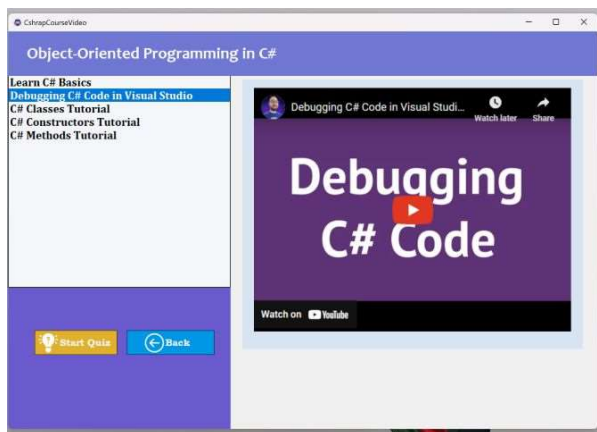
CshrapCourseVideo

Object-Oriented Programming in C#

Learn C# Basics
Debugging C# Code in Visual Studio
C# Classes Tutorial
C# Constructors Tutorial
C# Methods Tutorial

Debugging C# Code in Visual Studi...

Watch later

Share

Debugging C# Code

Watch on YouTube

Start Quiz

Back